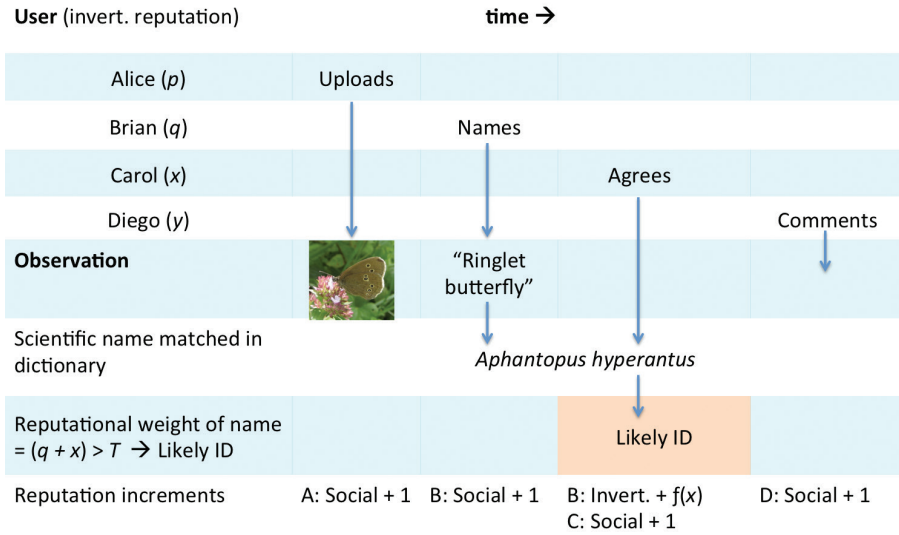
**User** (invert. reputation) **time →**

Alice ($p$) Uploads

Brian ($q$) Names

Carol ($x$) Agrees

Diego ($y$) Comments

**Observation** "Ringlet butterfly"

Scientific name matched in dictionary *Aphantopus hyperantus*

Reputational weight of name = ($q$ + $x$) > $T$ → Likely ID Likely ID

Reputation increments A: Social + 1 B: Social + 1 B: Invert. + $f(x)$ C: Social + 1 D: Social + 1